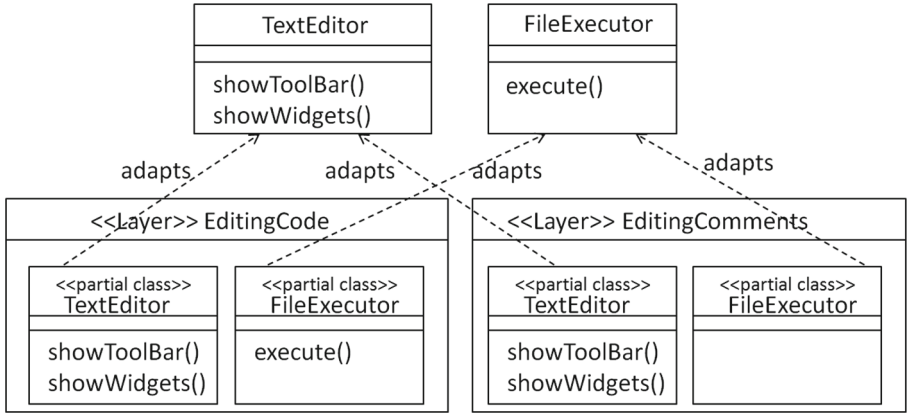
TextEditor

showToolBar()
showWidgets()

FileExecutor

execute()

adapts

adapts

adapts

adapts

<<Layer>> EditingCode

<<partial class>>
TextEditor

showToolBar()
showWidgets()

<<partial class>>
FileExecutor

execute()

<<Layer>> EditingComments

<<partial class>>
TextEditor

showToolBar()
showWidgets()

<<partial class>>
FileExecutor